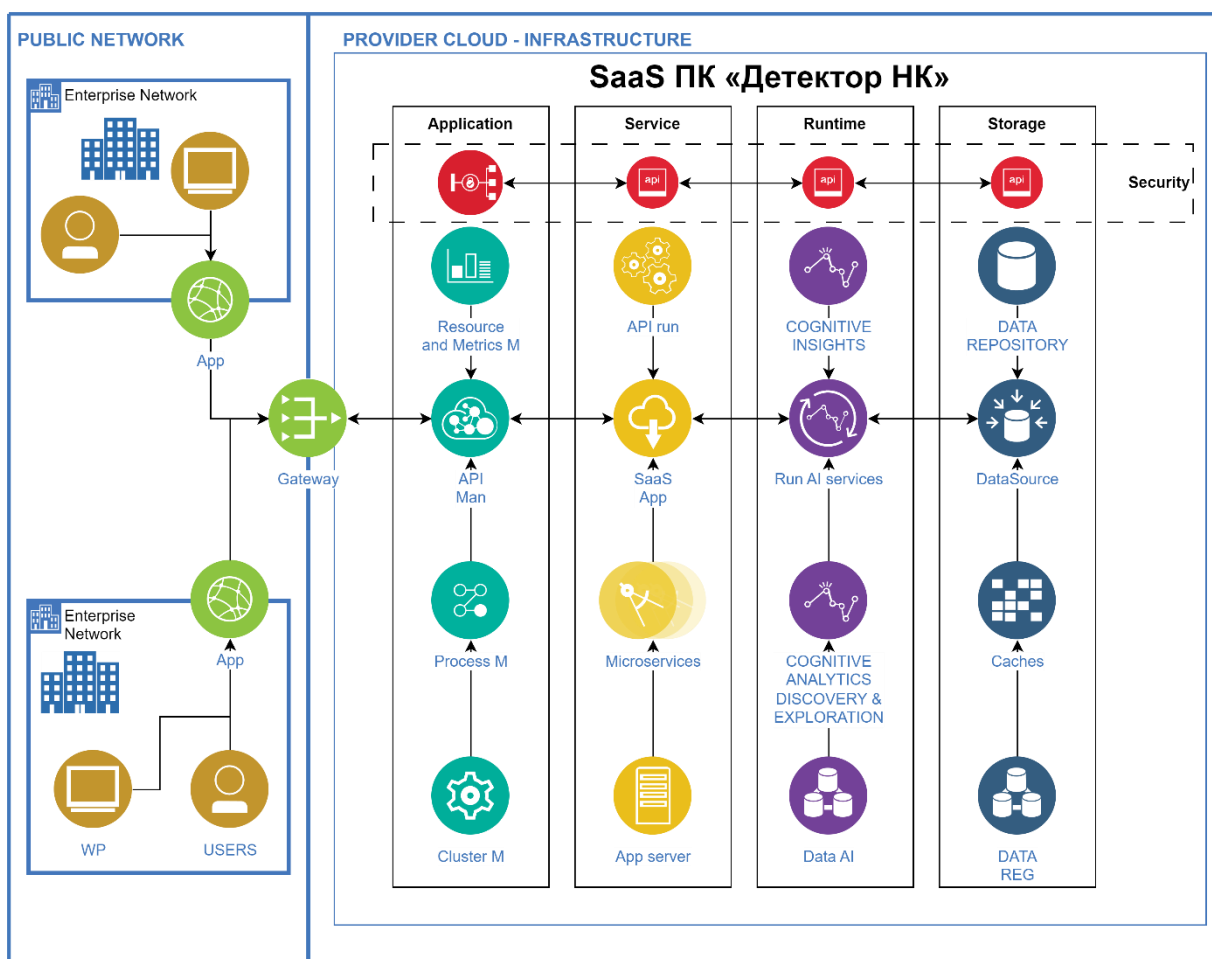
PUBLIC NETWORK

Enterprise Network

App

Gateway

App

Enterprise Network

WP

USERS

PROVIDER CLOUD - INFRASTRUCTURE

SaaS ПК «Детектор НК»

Application

Service

Runtime

Storage

api

api

api

Security

Resource and Metrics M

API run

COGNITIVE INSIGHTS

DATA REPOSITORY

API Man

SaaS App

Run AI services

DataSource

Process M

Microservices

COGNITIVE ANALYTICS DISCOVERY & EXPLORATION

Caches

Cluster M

App server

Data AI

DATA REG